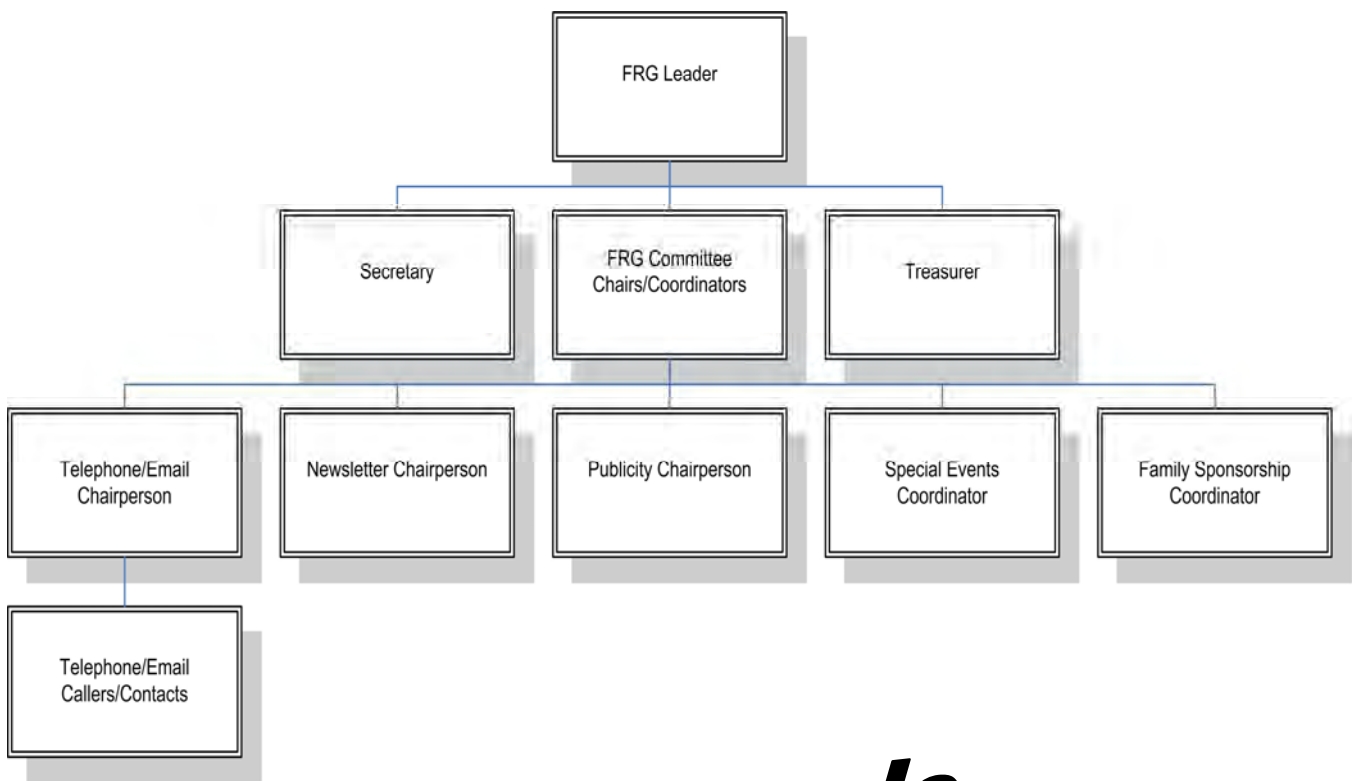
FRG Leader

Secretary

FRG Committee Chairs/Coordinators

Treasurer

Telephone/Email Chairperson

Newsletter Chairperson

Publicity Chairperson

Special Events Coordinator

Family Sponsorship Coordinator

Telephone/Email Callers/Contacts